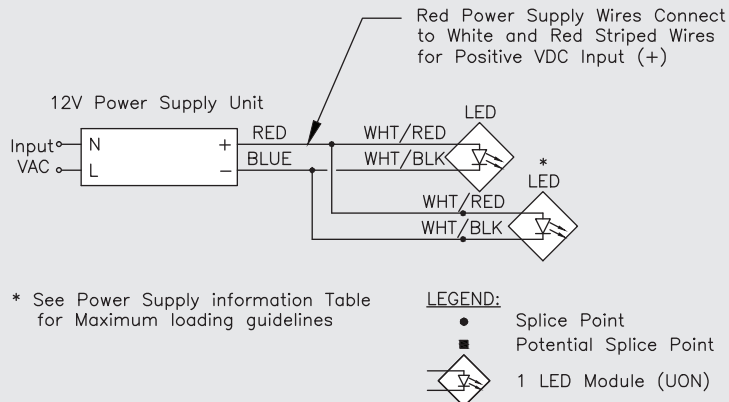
Red Power Supply Wires Connect to White and Red Striped Wires for Positive VDC Input (+)

12V Power Supply Unit

Input
VAC

N
L

+
−

RED
BLUE

WHT/RED
WHT/BLK

LED

*
LED

WHT/RED
WHT/BLK

* See Power Supply information Table for Maximum loading guidelines

LEGEND:
Splice Point
Potential Splice Point
1 LED Module (UON)